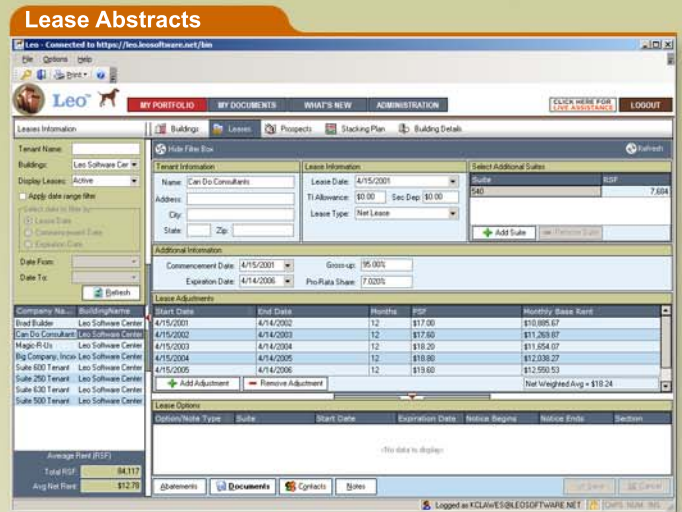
Lease Abstracts

Leo - Connected to https://leo.leosoftware.net/bin

File Options Help

Print

Leo™

MY PORTFOLIO MY DOCUMENTS WHAT'S NEW ADMINISTRATION CLICK HERE FOR LIVE ASSISTANCE LOGOUT

Leases Information

Buildings Leases Prospects Stacking Plan Building Details

Tenant Name:
Buildings: Leo Software Cer
Display Leases: Active
Apply date range filter
Select date to filter by
Lease Date
Commencement Date
Expiration Date
Date From:
Date To:
Refresh

Hide Filter Box Refresh

Tenant Information
Name: Can Do Consultants
Address:
City:
State: Zip:

Lease Information
Lease Date: 4/15/2001
TI Allowance: $0.00 Sec Dep: $0.00
Lease Type: Net Lease

Select Additional Suites
| Suite | RSF |
|---|---|
| 540 | 7,684 |

Add Suite Remove Suite

Additional Information
Commencement Date: 4/15/2001 Gross-up: 95.00%
Expiration Date: 4/14/2006 Pro Rata Share: 7.020%

Lease Adjustments
| Start Date | End Date | Months | PSF | Monthly Base Rent |
|---|---|---|---|---|
| 4/15/2001 | 4/14/2002 | 12 | $17.00 | $10,885.67 |
| 4/15/2002 | 4/14/2003 | 12 | $17.60 | $11,269.87 |
| 4/15/2003 | 4/14/2004 | 12 | $18.20 | $11,654.07 |
| 4/15/2004 | 4/14/2005 | 12 | $18.80 | $12,038.27 |
| 4/15/2005 | 4/14/2006 | 12 | $19.60 | $12,550.53 |

Add Adjustment Remove Adjustment Net Weighted Avg = $18.24

| Company Na... | BuildingName |
|---|---|
| Brad Builder | Leo Software Center |
| Can Do Consultants | Leo Software Center |
| Magic-R-Us | Leo Software Center |
| Big Company, Incorp | Leo Software Center |
| Suite 600 Tenant | Leo Software Center |
| Suite 250 Tenant | Leo Software Center |
| Suite 630 Tenant | Leo Software Center |
| Suite 500 Tenant | Leo Software Center |

Lease Options
| Option/Note Type | Suite | Start Date | Expiration Date | Notice Begins | Notice Ends | Section |
|---|---|---|---|---|---|---|

<No data to display>

Average Rent (RSF)
Total RSF 84,117
Avg Net Rent $12.78

Abatements Documents Contacts Notes Save Cancel

Logged as KCLAWES@LEOSOFTWARE.NET CAPS NUM INS